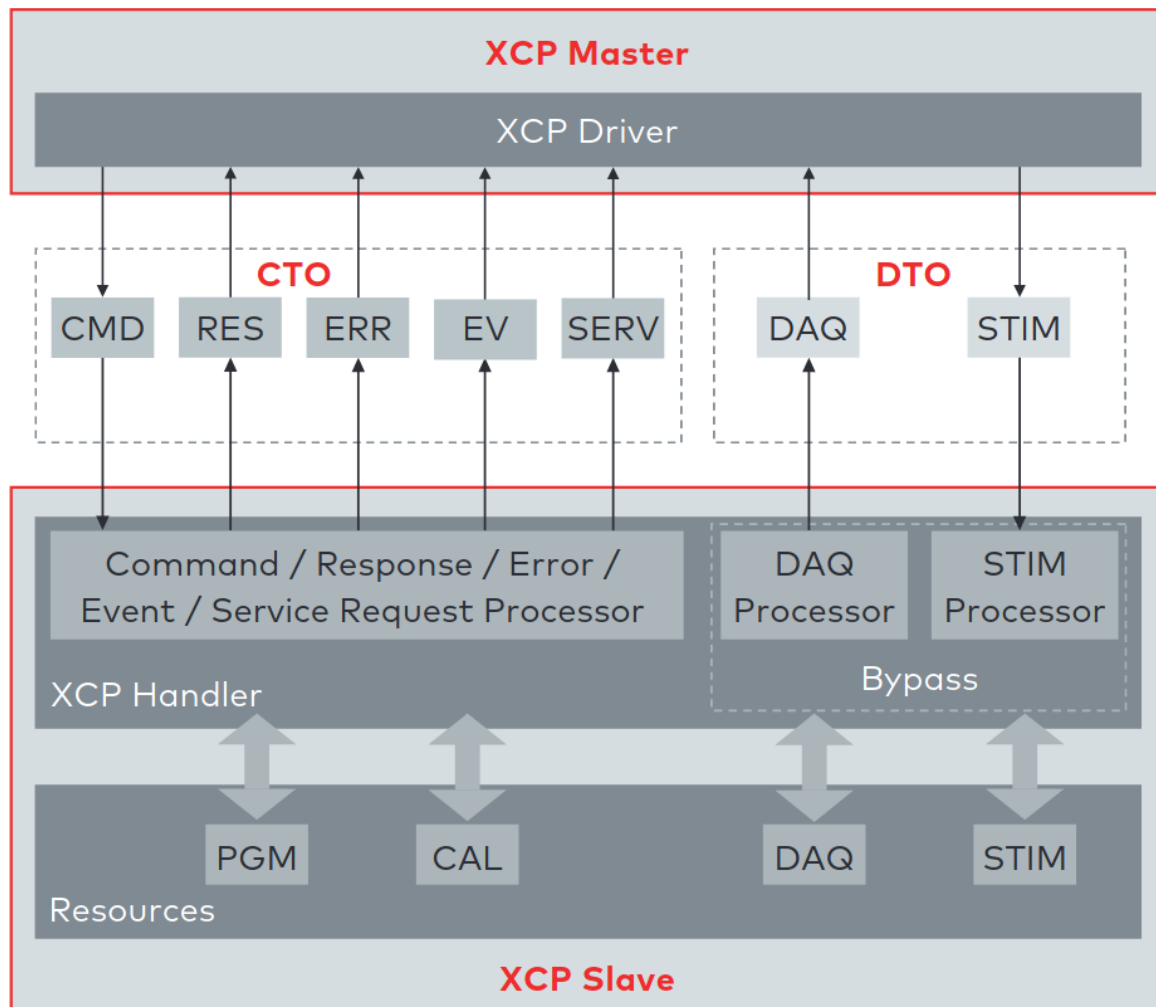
XCP Master

XCP Driver

CTO

CMD RES ERR EV SERV

DTO

DAQ STIM

Command / Response / Error / Event / Service Request Processor

DAQ Processor

STIM Processor

Bypass

XCP Handler

PGM CAL DAQ STIM

Resources

XCP Slave